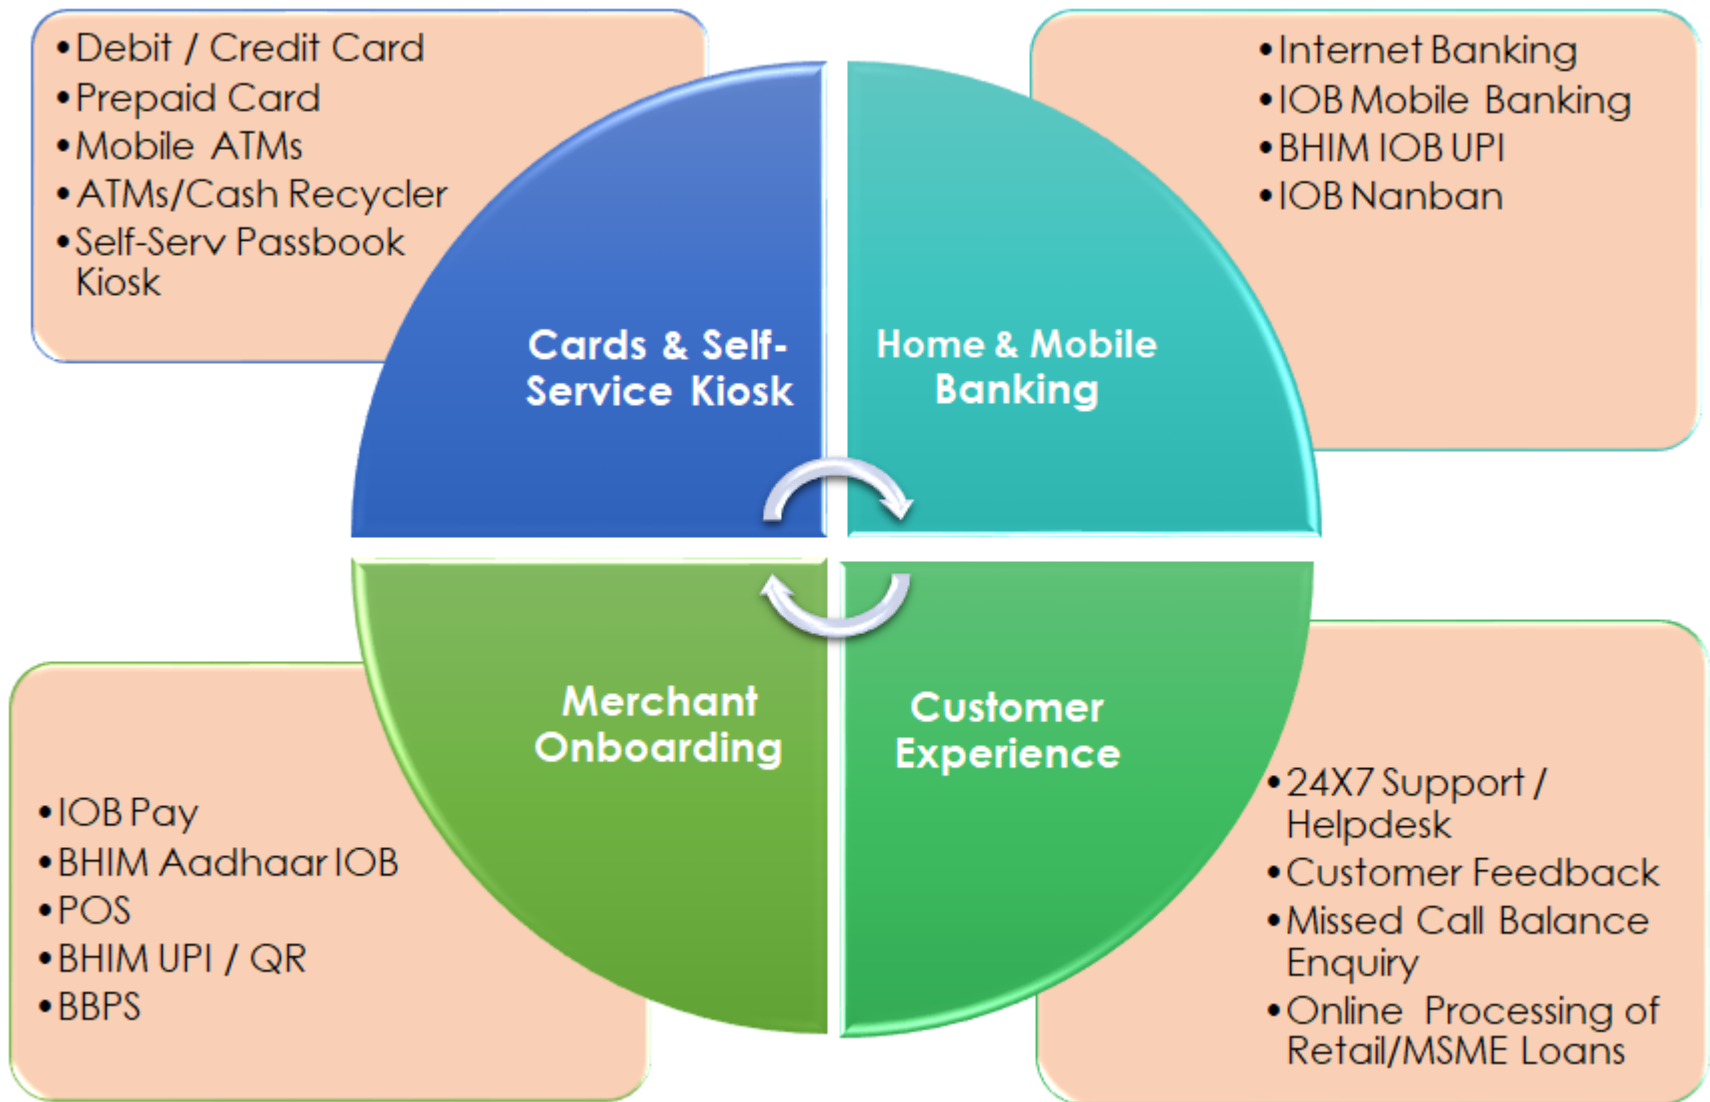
• Debit / Credit Card
• Prepaid Card
• Mobile ATMs
• ATMs/Cash Recycler
• Self-Serv Passbook Kiosk

• Internet Banking
• IOB Mobile Banking
• BHIM IOB UPI
• IOB Nanban

Cards & Self-Service Kiosk

Home & Mobile Banking

Merchant Onboarding

Customer Experience

• IOB Pay
• BHIM Aadhaar IOB
• POS
• BHIM UPI / QR
• BBPS

• 24X7 Support / Helpdesk
• Customer Feedback
• Missed Call Balance Enquiry
• Online Processing of Retail/MSME Loans